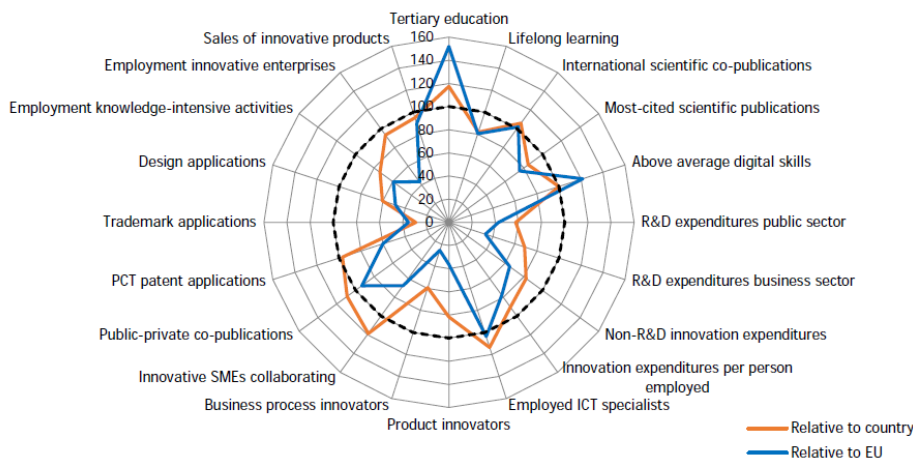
Tertiary education
Lifelong learning
International scientific co-publications
Most-cited scientific publications
Above average digital skills
R&D expenditures public sector
R&D expenditures business sector
Non-R&D innovation expenditures
Innovation expenditures per person employed
Employed ICT specialists
Product innovators
Business process innovators
Innovative SMEs collaborating
Public-private co-publications
PCT patent applications
Trademark applications
Design applications
Employment knowledge-intensive activities
Employment innovative enterprises
Sales of innovative products

160
140
120
100
80
60
40
20
0

Relative to country
Relative to EU